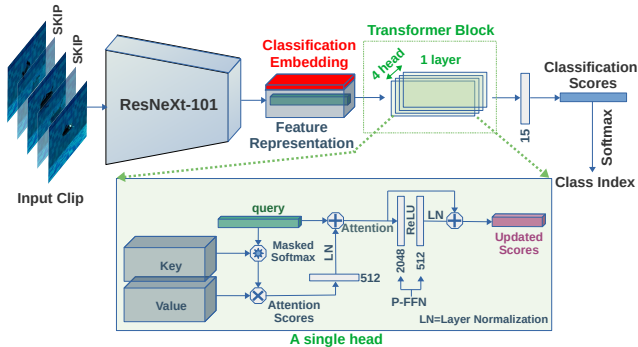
SKIP
SKIP
Input Clip
ResNeXt-101
Classification Embedding
Feature Representation
Transformer Block
4 head
1 layer
15
Classification Scores
Softmax
Class Index
query
Key
Value
Masked Softmax
Attention Scores
LN
512
Attention
ReLU
2048
512
P-FFN
LN
Updated Scores
LN=Layer Normalization
A single head